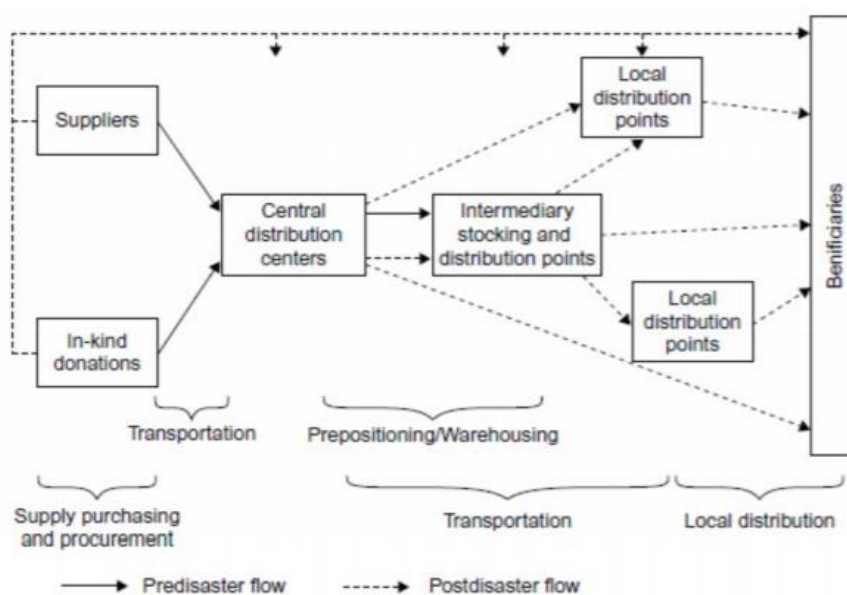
Suppliers

In-kind donations

Central distribution centers

Intermediary stocking and distribution points

Local distribution points

Local distribution points

Benificiaries

Transportation

Prepositioning/Warehousing

Supply purchasing and procurement

Transportation

Local distribution

Predisaster flow

Postdisaster flow